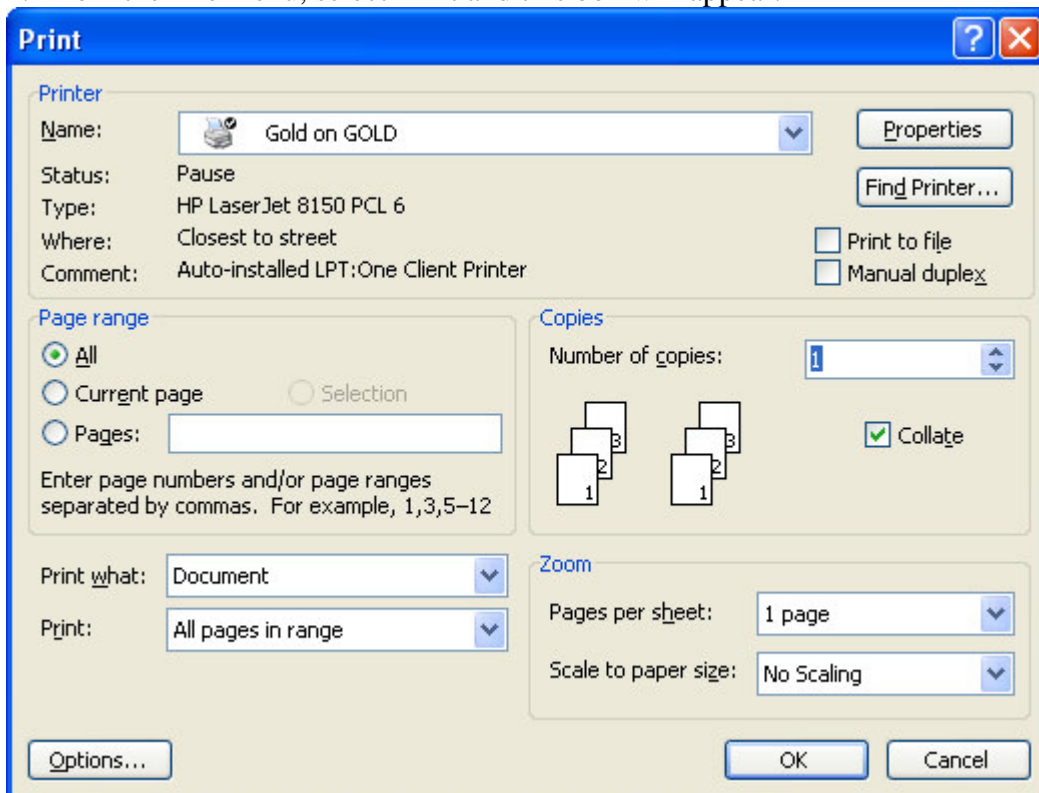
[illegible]

Print

?

Printer

Name: Gold on GOLD

Properties

Status: Pause

Find Printer...

Type: HP LaserJet 8150 PCL 6

Where: Closest to street

Print to file

Comment: Auto-installed LPT:One Client Printer

Manual duplex

Page range

All

Current page

Selection

Pages:

Enter page numbers and/or page ranges separated by commas. For example, 1,3,5–12

Copies

Number of copies: 1

3 2 1 3 2 1

Collate

Print what: Document

Print: All pages in range

Zoom

Pages per sheet: 1 page

Scale to paper size: No Scaling

Options...

OK

Cancel